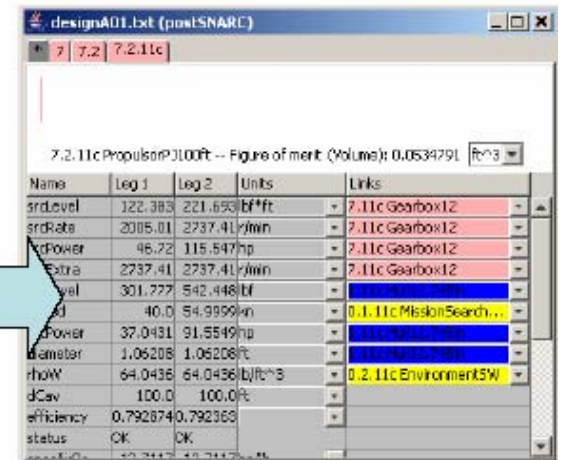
designA01.txt (postSNARC)

* 7 7.2 7.2.11c

7.2.11c PropulsorPJ100ft -- Figure of merit (Volume): 0.0534791 ft^3

| Name | Leg 1 | Leg 2 | Units | Links |
|---|---|---|---|---|
| srdLevel | 122.383 | 221.693 | lbf*ft | 7.11c Gearbox12 |
| srdRate | 2005.01 | 2737.41 | r/min | 7.11c Gearbox12 |
| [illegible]rdPower | 46.72 | 115.547 | hp | 7.11c Gearbox12 |
| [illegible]Extra | 2737.41 | 2737.41 | r/min | 7.11c Gearbox12 |
| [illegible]vel | 301.777 | 542.448 | lbf | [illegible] |
| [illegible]d | 40.0 | 54.9999 | kn | 0.1.11c MissionSearch... |
| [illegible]Power | 37.0431 | 91.5549 | hp | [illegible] |
| diameter | 1.06208 | 1.06208 | ft | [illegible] |
| rhoW | 64.0436 | 64.0436 | lb/ft^3 | 0.2.11c EnvironmentSW |
| dCav | 100.0 | 100.0 | ft | |
| efficiency | 0.792874 | 0.792363 | | |
| status | OK | OK | | |